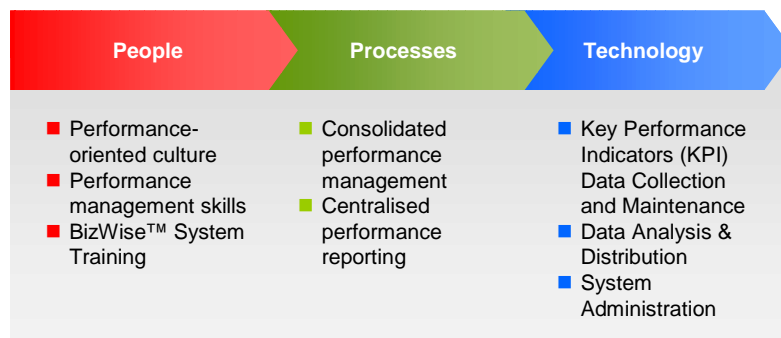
People

Performance-oriented culture
Performance management skills
BizWise™ System Training

Processes

Consolidated performance management
Centralised performance reporting

Technology

Key Performance Indicators (KPI) Data Collection and Maintenance
Data Analysis & Distribution
System Administration